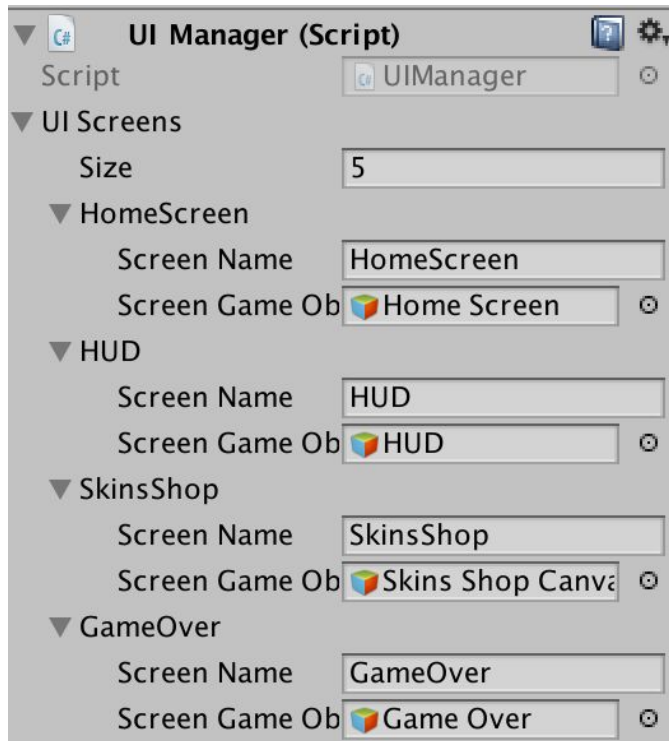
C# UI Manager (Script)

Script UIManager

UI Screens

Size 5

HomeScreen

Screen Name HomeScreen

Screen Game Ob Home Screen

HUD

Screen Name HUD

Screen Game Ob HUD

SkinsShop

Screen Name SkinsShop

Screen Game Ob Skins Shop Canva

GameOver

Screen Name GameOver

Screen Game Ob Game Over